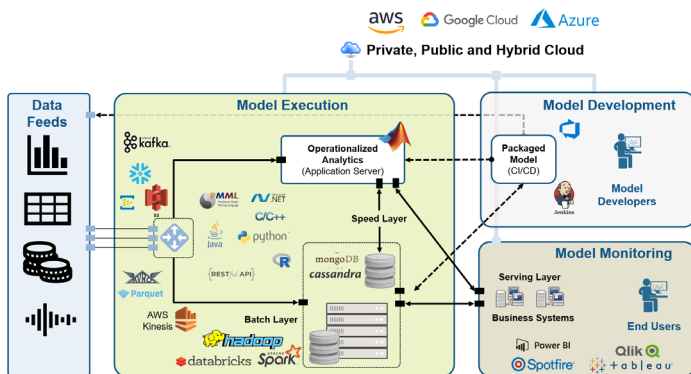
aws Google Cloud Azure

Private, Public and Hybrid Cloud

Data Feeds

Model Execution

Model Development

kafka

Operationalized Analytics (Application Server)

Packaged Model (CI/CD)

Model Developers

Jenkins

S3

PMML

.NET

C/C++

Java

python

Speed Layer

REST API

R

mongoDB

cassandra

Model Monitoring

Avro

Parquet

Serving Layer

AWS Kinesis

Business Systems

End Users

Batch Layer

hadoop

Power BI

databricks

Spark

Spotfire

Qlik

tableau